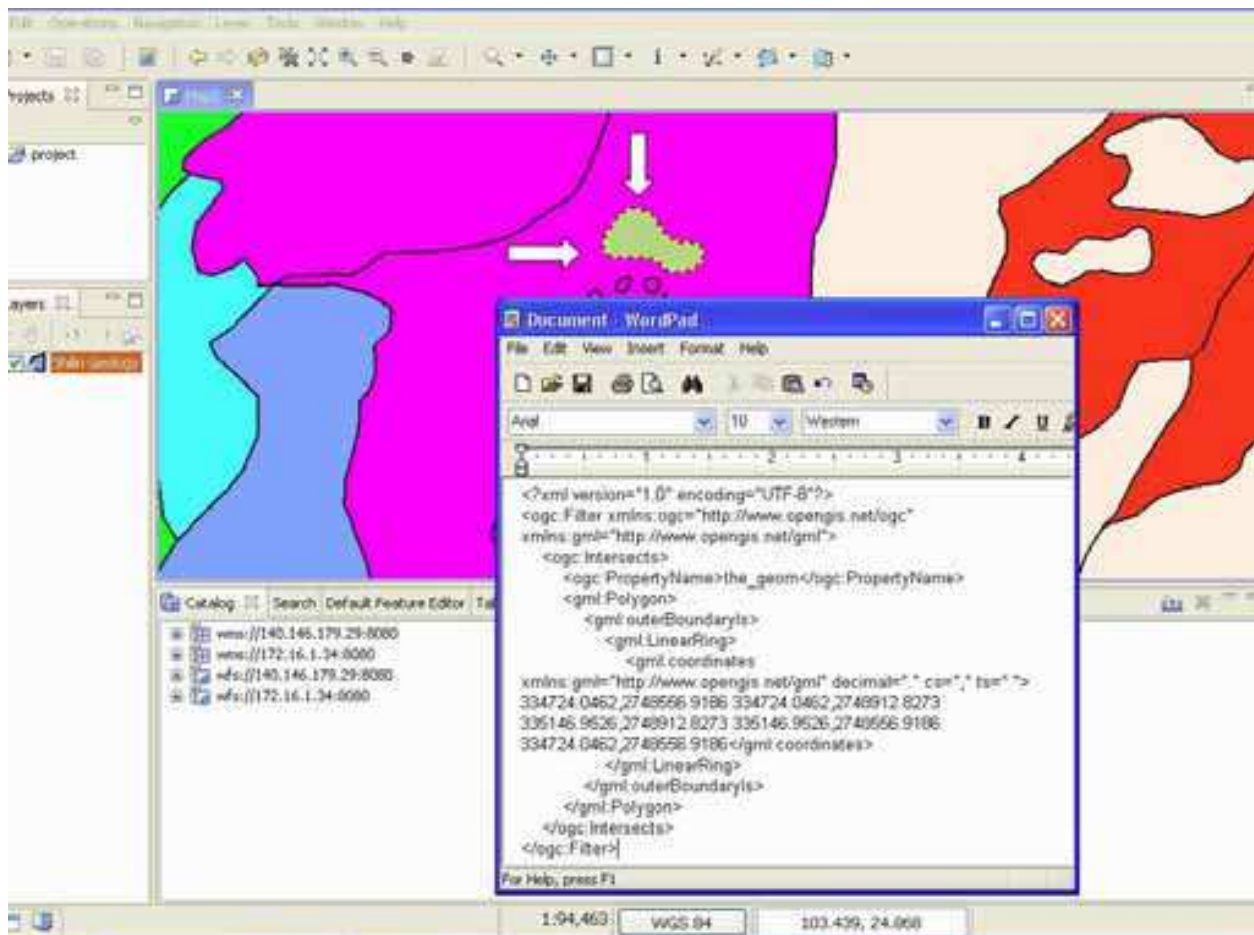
Projects
project
Layers
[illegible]
Catalog | Search | Default Feature Editor | Ta
wms://140.146.179.29:8080
wms://172.16.1.34:8080
wfs://140.146.179.29:8080
wfs://172.16.1.34:8080
Document - WordPad
File Edit View Insert Format Help
Arial | 10 | Western
<?xml version="1.0" encoding="UTF-8"?>
<ogc:Filter xmlns:ogc="http://www.opengis.net/ogc" xmlns:gml="http://www.opengis.net/gml">
<ogc:Intersects>
<ogc:PropertyName>the_geom</ogc:PropertyName>
<gml:Polygon>
<gml:outerBoundaryIs>
<gml:LinearRing>
<gml:coordinates xmlns:gml="http://www.opengis.net/gml" decimal="." cs="," ts=" ">
334724.0462,2748566.9186 334724.0462,2748912.8273 335146.9526,2748912.8273 335146.9526,2748566.9186 334724.0462,2748566.9186</gml:coordinates>
</gml:LinearRing>
</gml:outerBoundaryIs>
</gml:Polygon>
</ogc:Intersects>
</ogc:Filter>
For Help, press F1
1:94,463 | WGS 84 | 103.439, 24.868